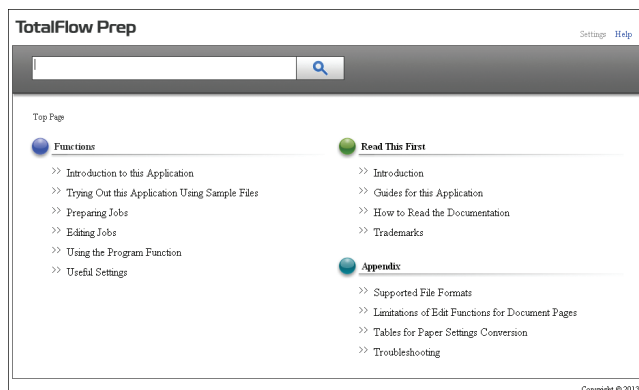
TotalFlow Prep

Settings Help

Top Page

Functions

>> Introduction to this Application
>> Trying Out this Application Using Sample Files
>> Preparing Jobs
>> Editing Jobs
>> Using the Program Function
>> Useful Settings

Read This First

>> Introduction
>> Guides for this Application
>> How to Read the Documentation
>> Trademarks

Appendix

>> Supported File Formats
>> Limitations of Edit Functions for Document Pages
>> Tables for Paper Settings Conversion
>> Troubleshooting

Copyright © 2013